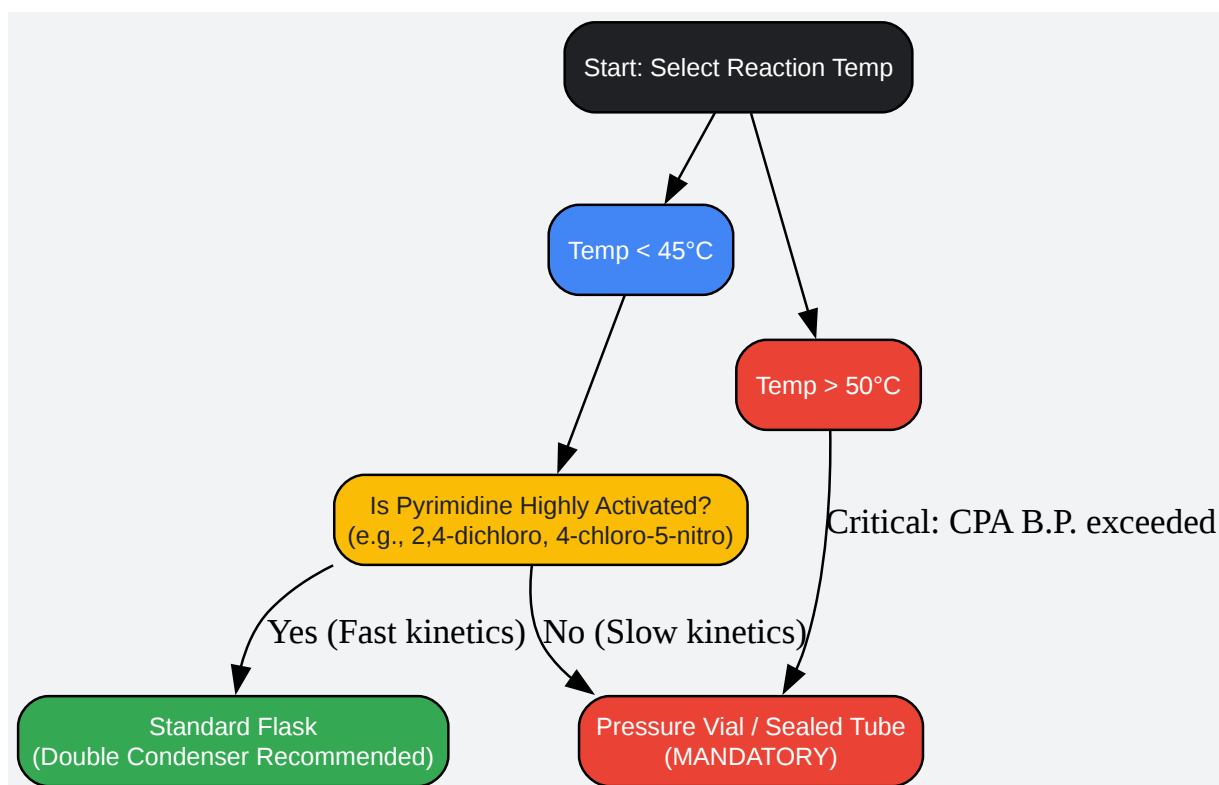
Start: Select Reaction Temp

Temp < 45°C

Temp > 50°C

Is Pyrimidine Highly Activated?
(e.g., 2,4-dichloro, 4-chloro-5-nitro)

Critical: CPA B.P. exceeded

Yes (Fast kinetics)

No (Slow kinetics)

Standard Flask
(Double Condenser Recommended)

Pressure Vial / Sealed Tube
(MANDATORY)